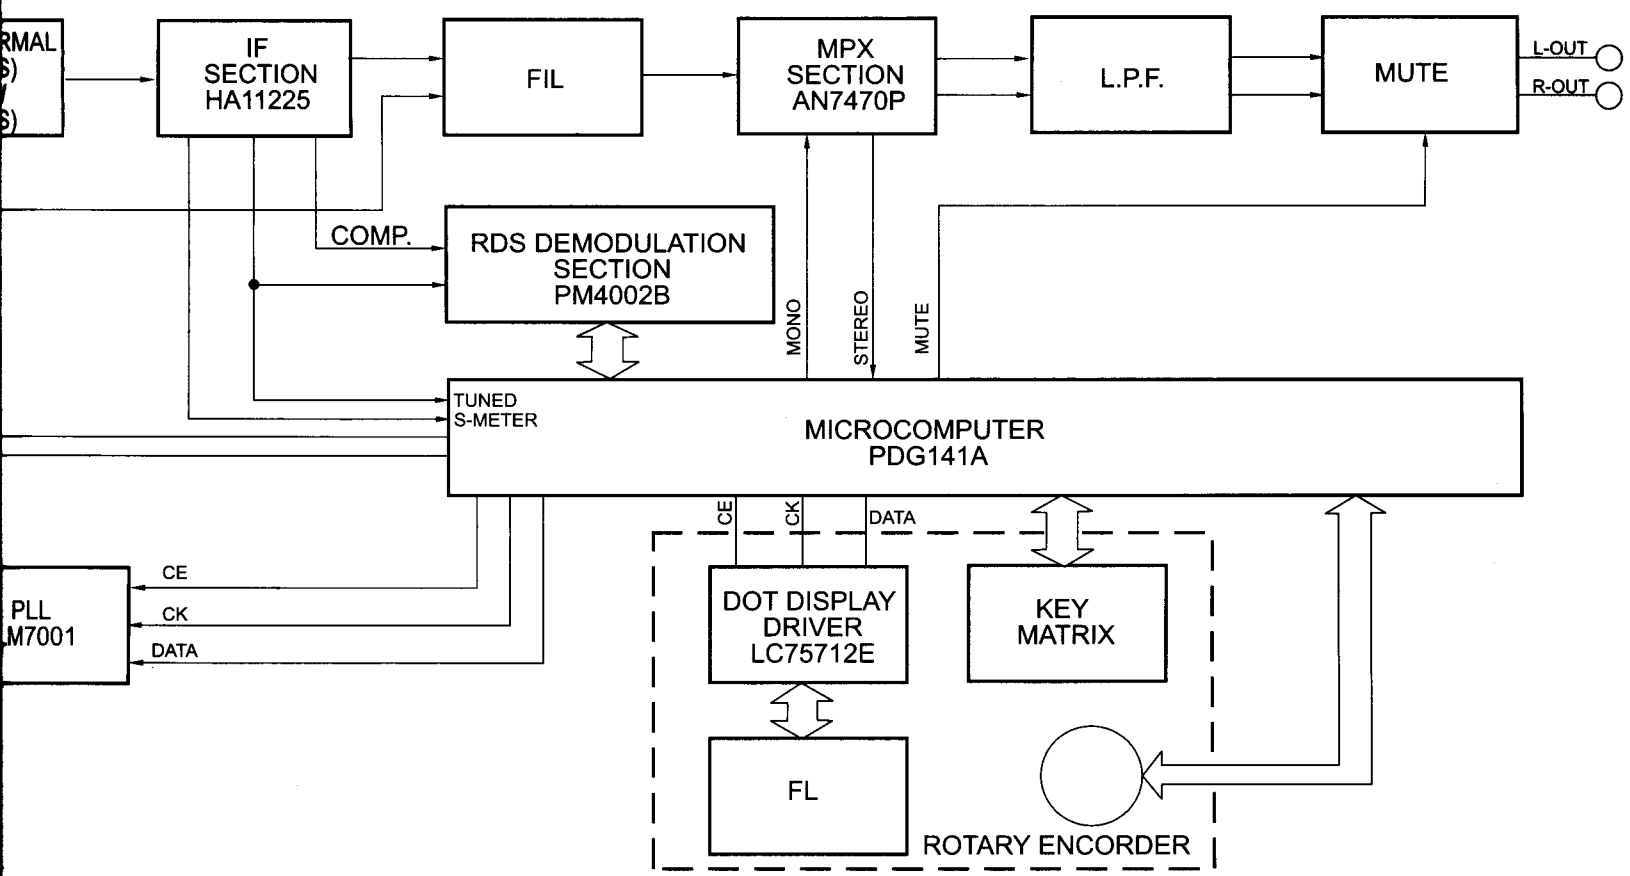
RMAL
S)
/
S)

IF
SECTION
HA11225

FIL

MPX
SECTION
AN7470P

L.P.F.

MUTE

L-OUT

R-OUT

COMP.

RDS DEMODULATION
SECTION
PM4002B

MONO

STEREO

MUTE

TUNED
S-METER

MICROCOMPUTER
PDG141A

CE

CK

DATA

CE

CK

DATA

PLL
LM7001

DOT DISPLAY
DRIVER
LC75712E

KEY
MATRIX

FL

ROTARY ENCORDER